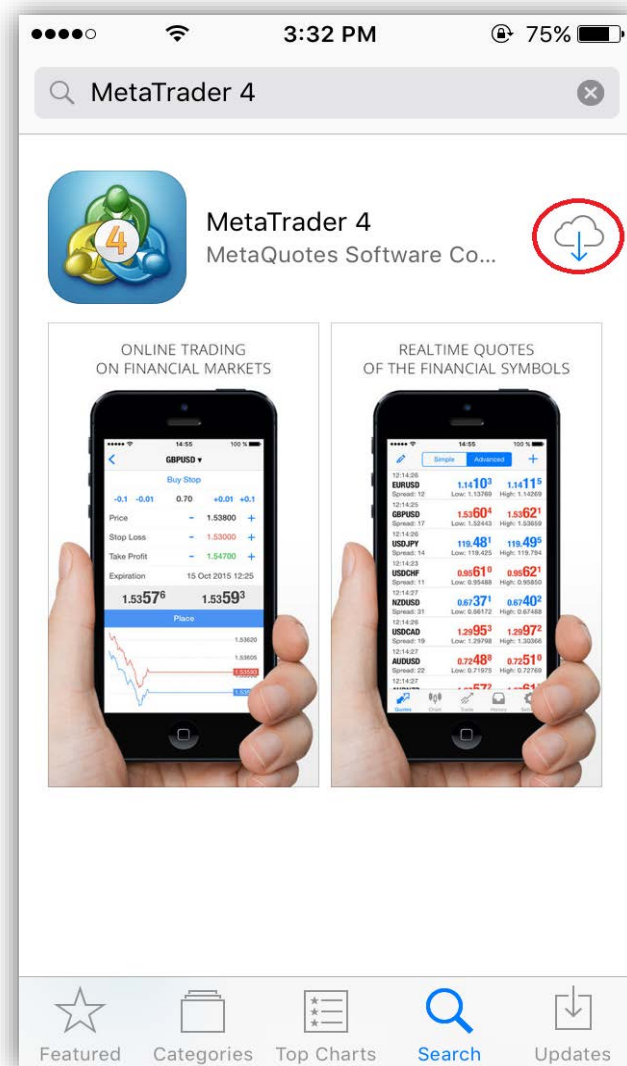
3:32 PM 75%

MetaTrader 4

MetaTrader 4
MetaQuotes Software Co...

ONLINE TRADING
ON FINANCIAL MARKETS

14:55 100 %
GBPUSD ▾
Buy Stop
-0.1 -0.01 0.70 +0.01 +0.1
Price - 1.53800 +
Stop Loss - 1.53000 +
Take Profit - 1.54700 +
Expiration 15 Oct 2015 12:25
1.53576 1.53593
Place
1.53620
1.53605

REALTIME QUOTES
OF THE FINANCIAL SYMBOLS

14:55 100 %
Simple Advanced
12:14:26 EURUSD Spread: 12 1.14103 Low: 1.13769 1.14115 High: 1.14269
12:14:25 GBPUSD Spread: 17 1.53604 Low: 1.52443 1.53621 High: 1.53659
12:14:26 USDJPY Spread: 14 119.481 Low: 119.425 119.495 High: 119.794
12:14:23 USDCHF Spread: 11 0.95610 Low: 0.95488 0.95621 High: 0.95850
12:14:27 NZDUSD Spread: 31 0.67371 Low: 0.66172 0.67402 High: 0.67488
12:14:26 USDCAD Spread: 19 1.29953 Low: 1.29798 1.29972 High: 1.30366
12:14:27 AUDUSD Spread: 22 0.72488 Low: 0.71975 0.72510 High: 0.72769
Quotes Chart Trade History

Featured Categories Top Charts Search Updates